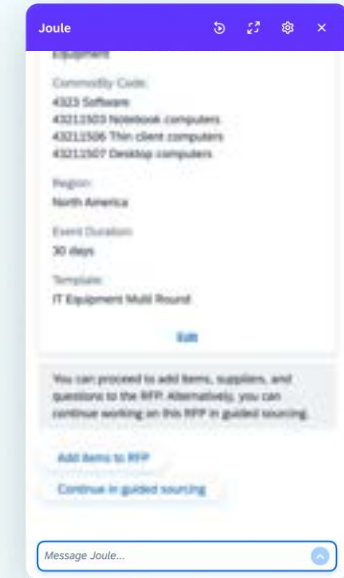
Joule

Equipment

Commodity Code:
4323 Software
43211503 Notebook computers
43211506 Thin client computers
43211507 Desktop computers

Region:
North America

Event Duration:
30 days

Template:
IT Equipment Multi Round

Edit

You can proceed to add items, suppliers, and questions to the RFP. Alternatively, you can continue working on this RFP in guided sourcing.

Add items to RFP

Continue in guided sourcing

Message Joule...